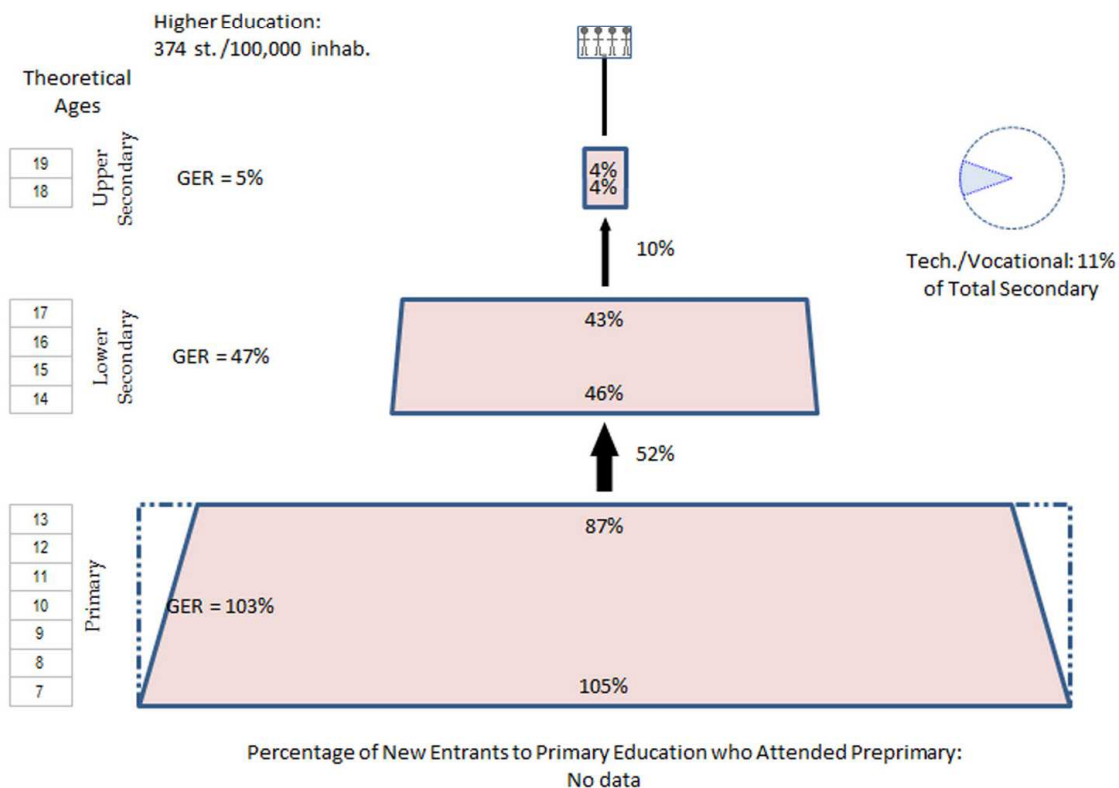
Higher Education:
374 st./100,000 inhab.

Theoretical Ages

19
18

Upper Secondary

GER = 5%

4%
4%

10%

Tech./Vocational: 11% of Total Secondary

17
16
15
14

Lower Secondary

GER = 47%

43%
46%

52%

13
12
11
10
9
8
7

Primary

GER = 103%

87%
105%

Percentage of New Entrants to Primary Education who Attended Preprimary:
No data